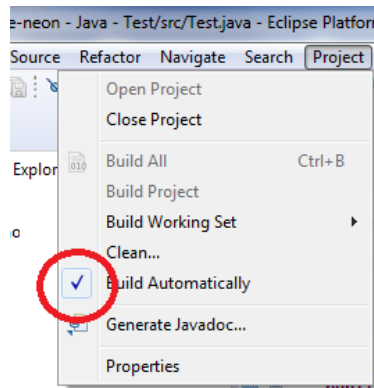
e-neon - Java - Test/src/Test.java - Eclipse Platform

Source Refactor Navigate Search Project

Explor

o

Open Project
Close Project
Build All Ctrl+B
Build Project
Build Working Set
Clean...
Build Automatically
Generate Javadoc...
Properties